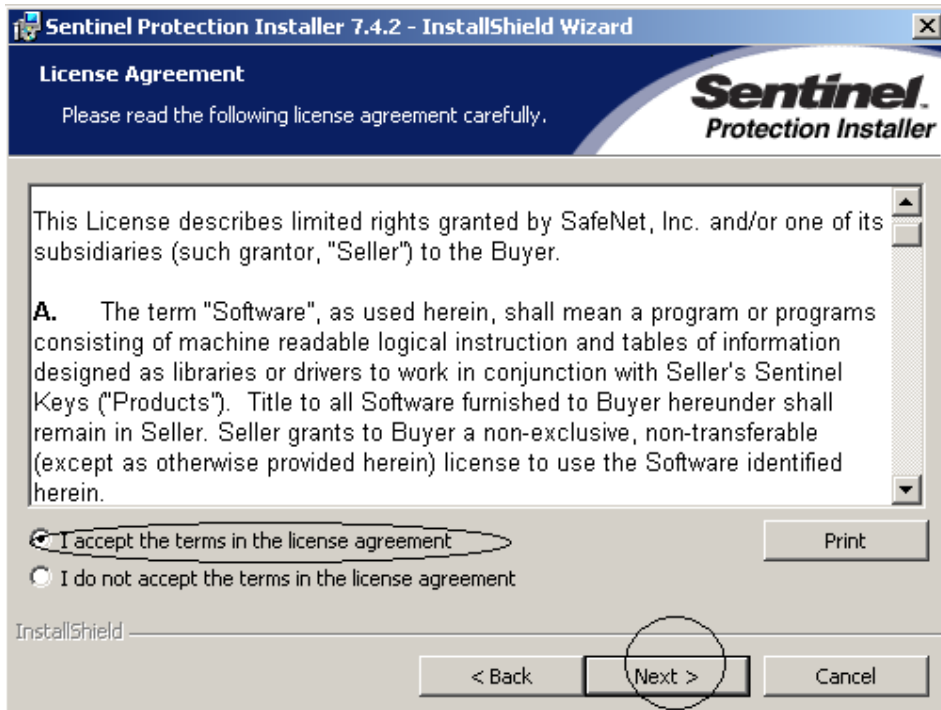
Sentinel Protection Installer 7.4.2 - InstallShield Wizard

License Agreement

Please read the following license agreement carefully.

Sentinel. Protection Installer

This License describes limited rights granted by SafeNet, Inc. and/or one of its subsidiaries (such grantor, "Seller") to the Buyer.

A. The term "Software", as used herein, shall mean a program or programs consisting of machine readable logical instruction and tables of information designed as libraries or drivers to work in conjunction with Seller's Sentinel Keys ("Products"). Title to all Software furnished to Buyer hereunder shall remain in Seller. Seller grants to Buyer a non-exclusive, non-transferable (except as otherwise provided herein) license to use the Software identified herein.

I accept the terms in the license agreement

I do not accept the terms in the license agreement

Print

InstallShield

< Back

Next >

Cancel